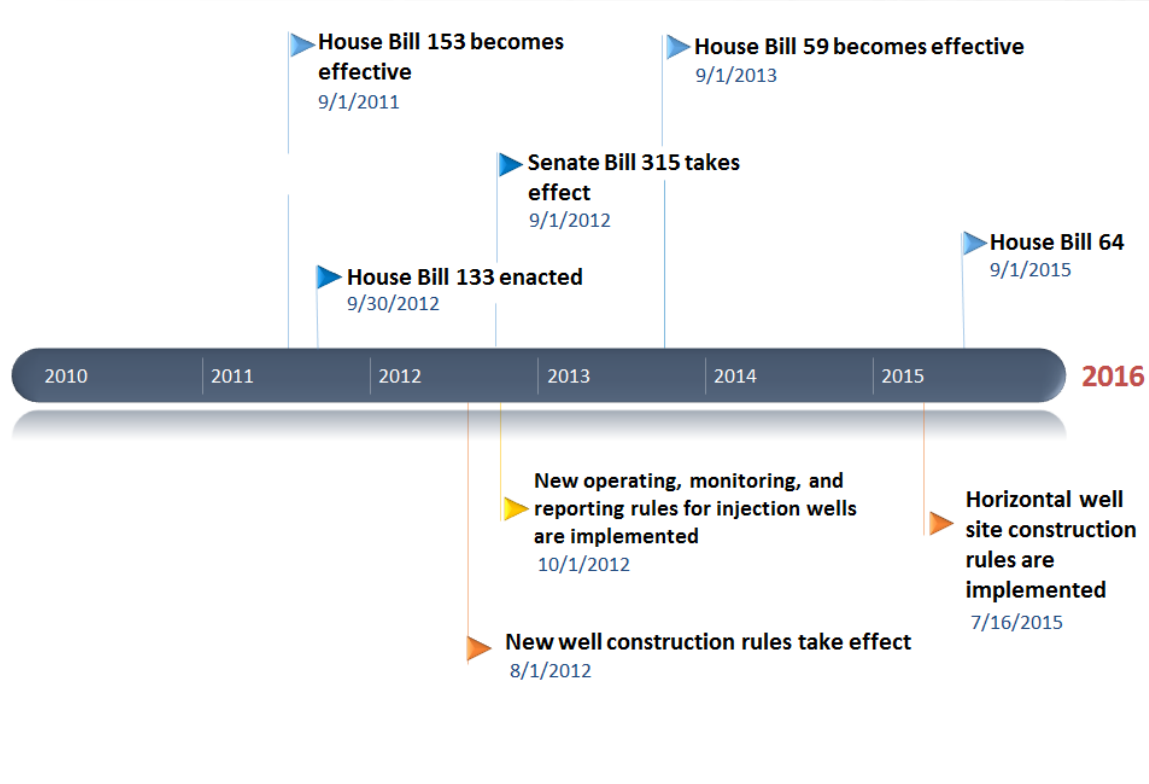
House Bill 153 becomes effective
9/1/2011

House Bill 59 becomes effective
9/1/2013

Senate Bill 315 takes effect
9/1/2012

House Bill 64
9/1/2015

House Bill 133 enacted
9/30/2012

2010 2011 2012 2013 2014 2015 2016

New operating, monitoring, and reporting rules for injection wells are implemented
10/1/2012

Horizontal well site construction rules are implemented
7/16/2015

New well construction rules take effect
8/1/2012